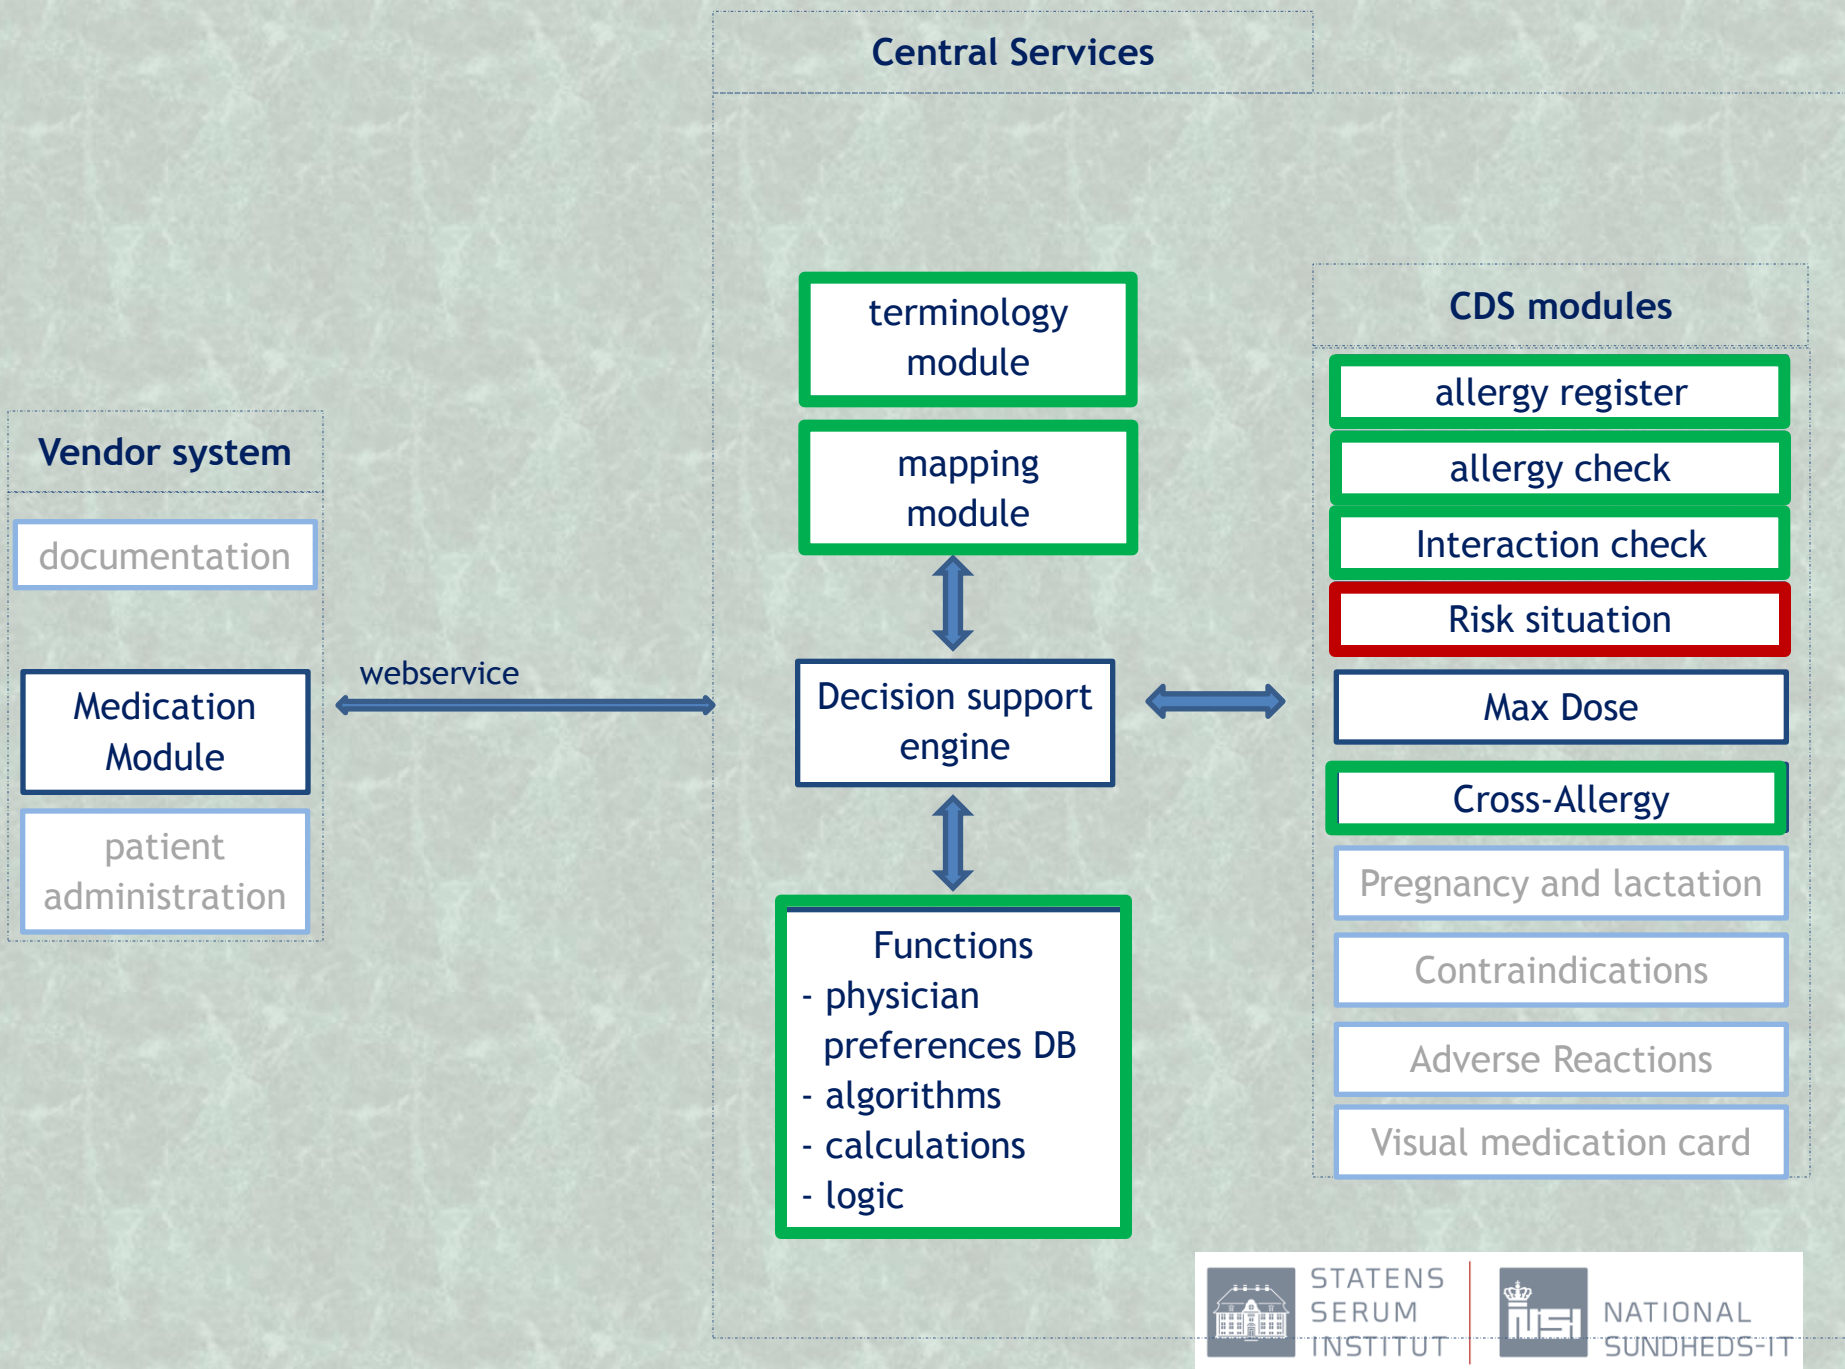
Central Services

Vendor system

documentation

Medication Module

patient administration

webservice

terminology module

mapping module

Decision support engine

Functions
- physician preferences DB
- algorithms
- calculations
- logic

CDS modules

allergy register

allergy check

Interaction check

Risk situation

Max Dose

Cross-Allergy

Pregnancy and lactation

Contraindications

Adverse Reactions

Visual medication card

STATENS SERUM INSTITUT

NSI NATIONAL SUNDHEDS-IT